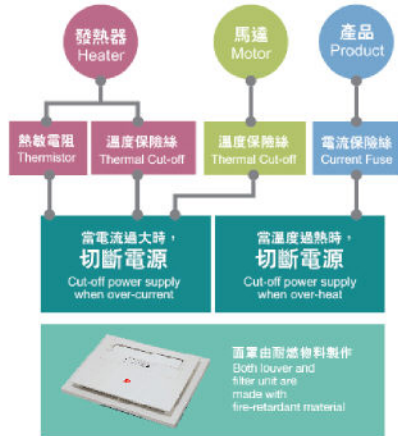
發熱器
Heater

馬達
Motor

產品
Product

熱敏電阻
Thermistor

溫度保險絲
Thermal Cut-off

溫度保險絲
Thermal Cut-off

電流保險絲
Current Fuse

當電流過大時，
切斷電源
Cut-off power supply when over-current

當溫度過熱時，
切斷電源
Cut-off power supply when over-heat

面罩由耐燃物料製作
Both louver and filter unit are made with fire-retardant material